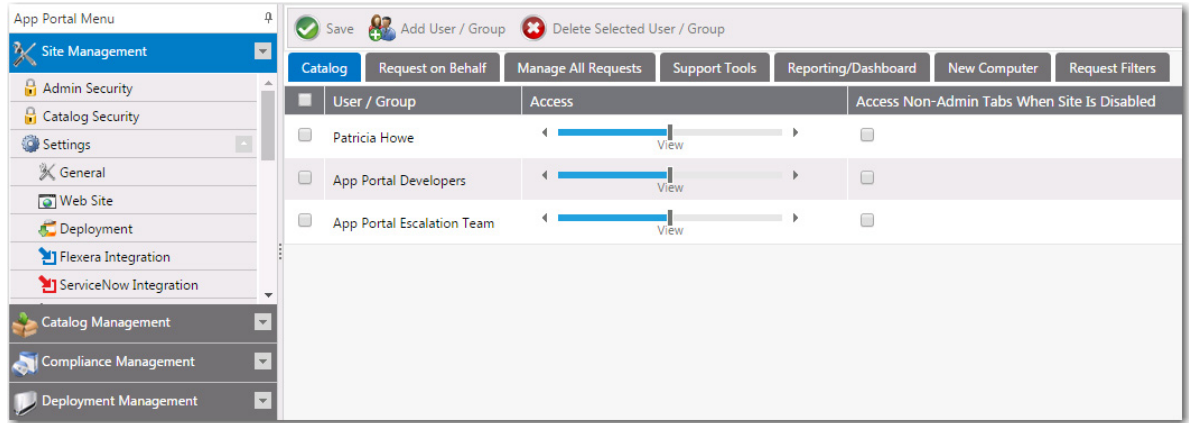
App Portal Menu

Site Management

Admin Security

Catalog Security

Settings

General

Web Site

Deployment

Flexera Integration

ServiceNow Integration

Catalog Management

Compliance Management

Deployment Management

Save Add User / Group Delete Selected User / Group

Catalog | Request on Behalf | Manage All Requests | Support Tools | Reporting/Dashboard | New Computer | Request Filters

| | User / Group | Access | Access Non-Admin Tabs When Site Is Disabled |
|---|---|---|---|
| | Patricia Howe | View | |
| | App Portal Developers | View | |
| | App Portal Escalation Team | View | |